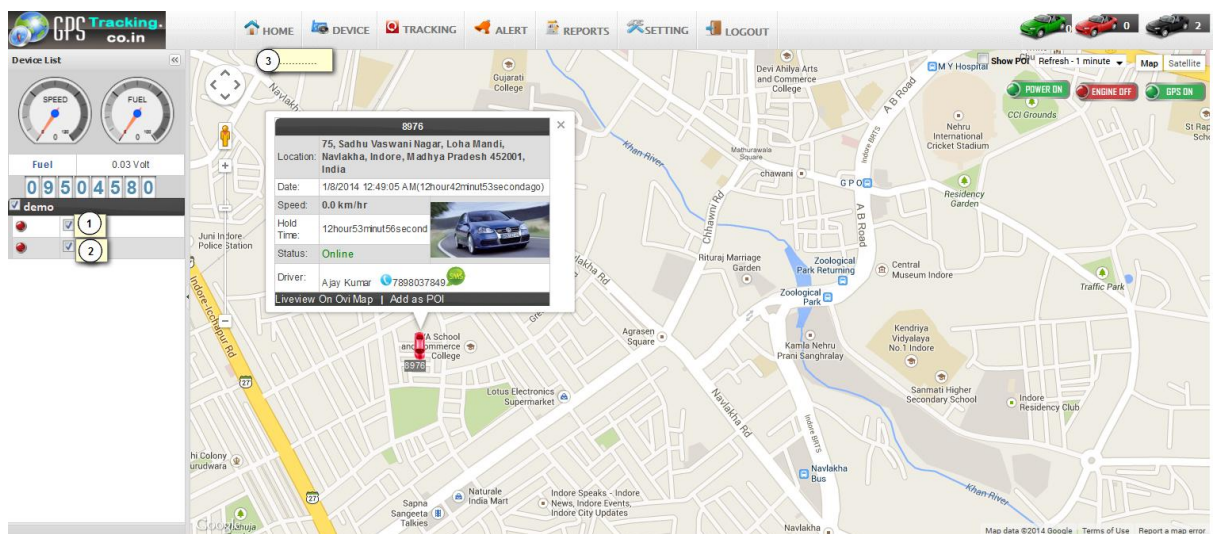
GPS Tracking. co.in

HOME DEVICE TRACKING ALERT REPORTS SETTING LOGOUT

0 0 2

Device List

SPEED FUEL

Fuel 0.03 Volt

09504580

demo

1

2

3 ..............

Show POI Refresh - 1 minute Map Satellite

POWER ON ENGINE OFF GPS ON

8976

| Location: | 75, Sadhu Vaswani Nagar, Loha Mandi, Navlakha, Indore, Madhya Pradesh 452001, India |
|---|---|
| Date: | 1/8/2014 12:49:05 AM(12hour42minut53secondago) |
| Speed: | 0.0 km/hr |
| Hold Time: | 12hour53minut56second |
| Status: | Online |
| Driver: | Ajay Kumar 7898037849 |

Liveview On Ovi Map | Add as POI

8976

Navlakha Gujarati College Devi Ahilya Arts and Commerce College M Y Hospital A B Road Nehru International Cricket Stadium CCI Grounds St Rap Scho Khan River Mathuraswala Square chawani G P O Residency Garden Chhawni Rd A B Road Juni Indore Police Station Rituraj Marriage Garden Zoological Park Returning Central Museum Indore Zoological Park Traffic Park Indore-Ichchapur Rd A School and Commerce College Agrasen Square Kamla Nehru Prani Sanghralay Kendriya Vidyalaya No 1 Indore Sanmati Higher Secondary School Indore Residency Club Lotus Electronics Supermarket Navlakha Rd Indore BRTS Navlakha Bus hi Colony urudwara Naturale India Mart Indore Speaks - Indore News, Indore Events, Indore City Updates Sapna Sangeeta Talkies Khan River Navlakha 27 27 Google Map data ©2014 Google Terms of Use Report a map error